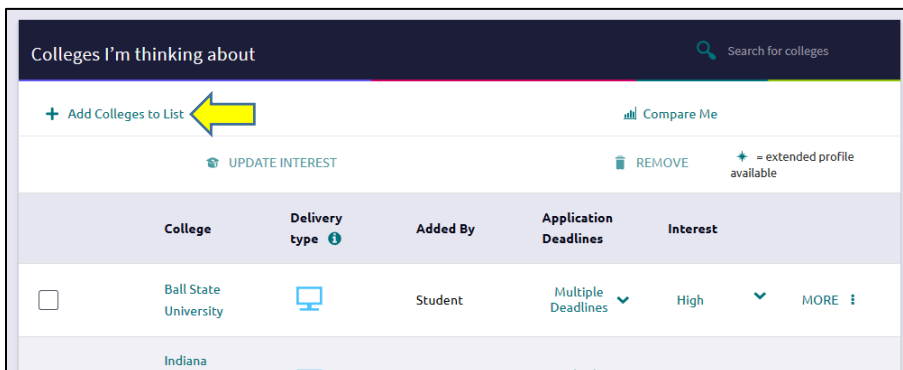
Colleges I'm thinking about

Search for colleges

+ Add Colleges to List

Compare Me

UPDATE INTEREST

REMOVE

✦ = extended profile available

| | College | Delivery type | Added By | Application Deadlines | Interest | | |
|---|---|---|---|---|---|---|---|
| ☐ | Ball State University | | Student | Multiple Deadlines | High | | MORE |
| | Indiana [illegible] | | | | | | |